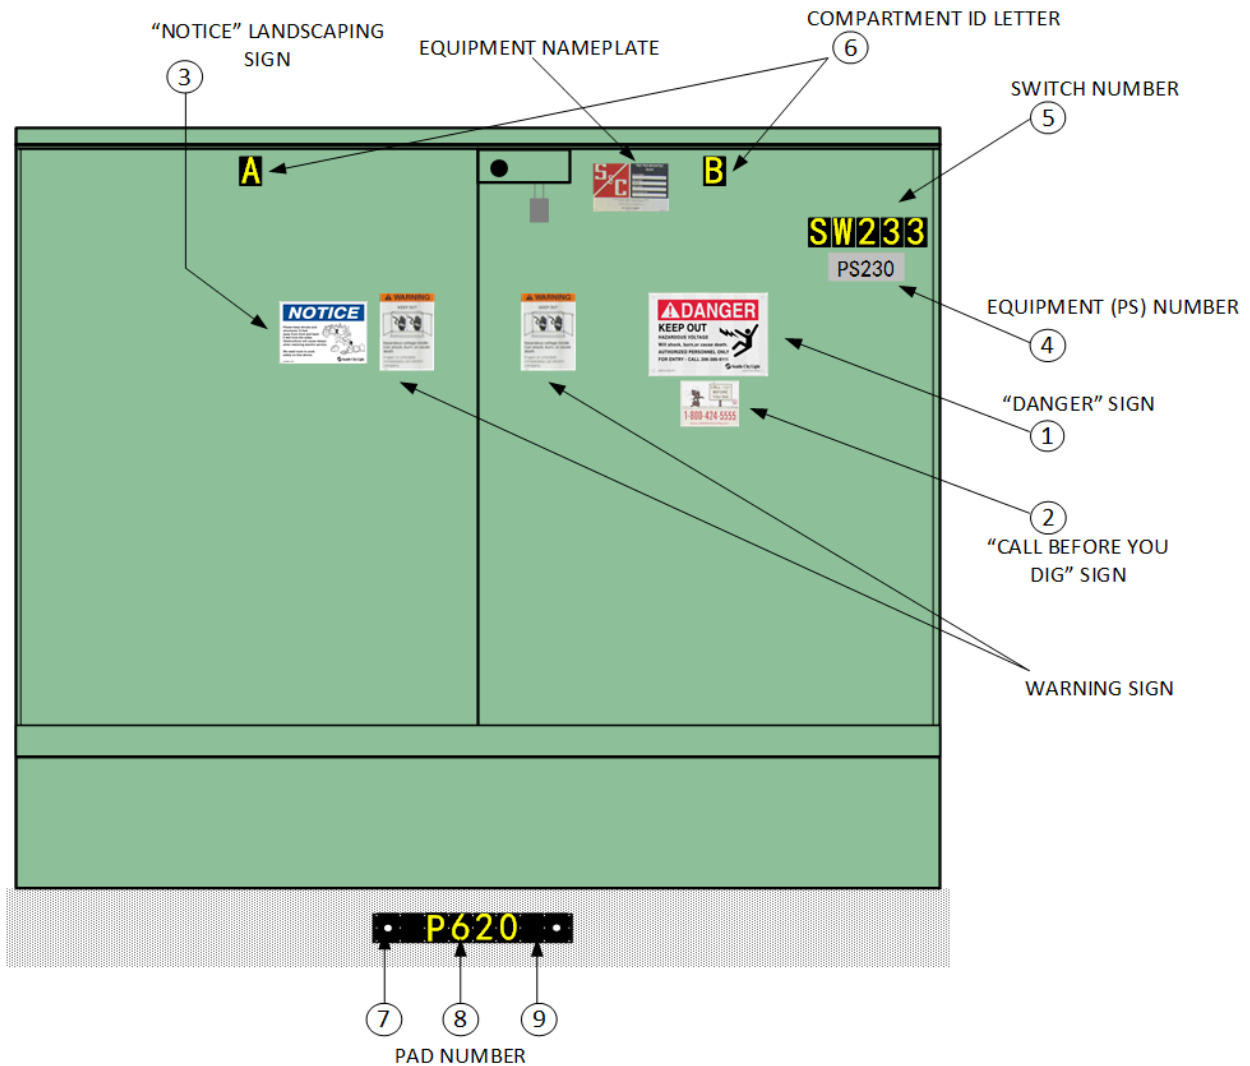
"NOTICE" LANDSCAPING SIGN

3

EQUIPMENT NAMEPLATE

COMPARTMENT ID LETTER

6

SWITCH NUMBER

5

A

S&C

B

SW233

PS230

EQUIPMENT (PS) NUMBER

4

NOTICE

WARNING

WARNING

DANGER

KEEP OUT

1-800-424-5555

"DANGER" SIGN

1

2

"CALL BEFORE YOU DIG" SIGN

WARNING SIGN

P620

7

8

9

PAD NUMBER